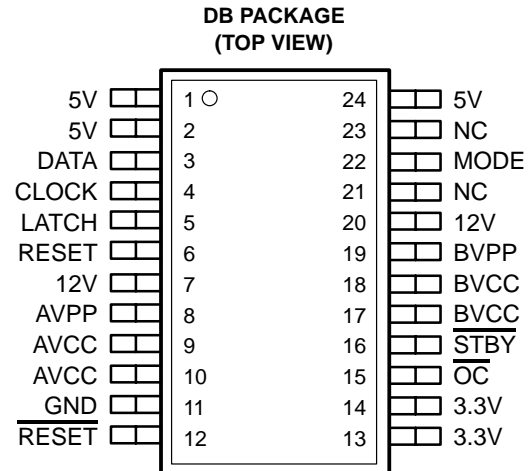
DB PACKAGE
(TOP VIEW)

| Left label | Pin | Pin | Right label |
|---|---|---|---|
| 5V | 1 | 24 | 5V |
| 5V | 2 | 23 | NC |
| DATA | 3 | 22 | MODE |
| CLOCK | 4 | 21 | NC |
| LATCH | 5 | 20 | 12V |
| RESET | 6 | 19 | BVPP |
| 12V | 7 | 18 | BVCC |
| AVPP | 8 | 17 | BVCC |
| AVCC | 9 | 16 | $\overline{STBY}$ |
| AVCC | 10 | 15 | $\overline{OC}$ |
| GND | 11 | 14 | 3.3V |
| $\overline{RESET}$ | 12 | 13 | 3.3V |